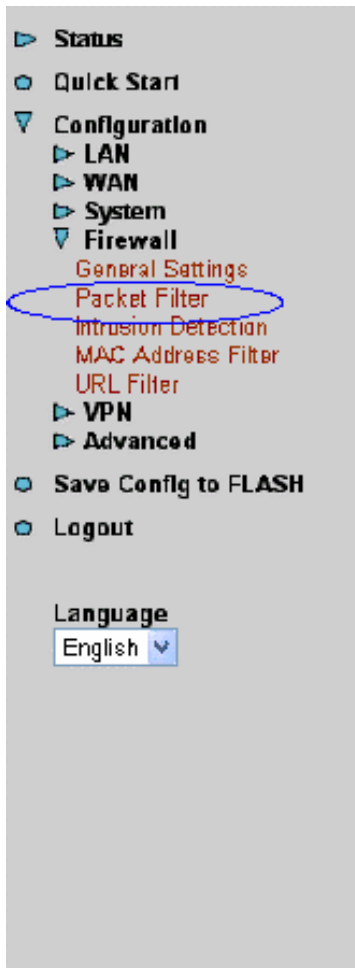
Status

Quick Start

Configuration

LAN

WAN

System

Firewall

General Settings

Packet Filter

Intrusion Detection

MAC Address Filter

URL Filter

VPN

Advanced

Save Config to FLASH

Logout

Language

English